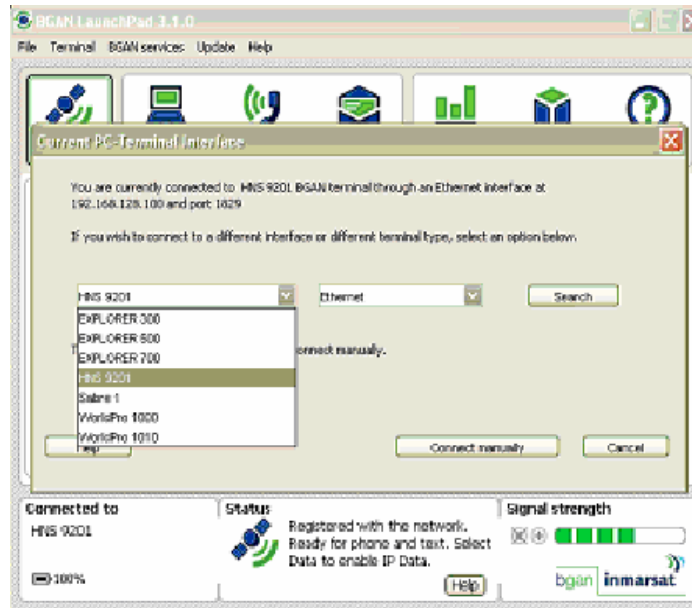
BGAN LaunchPad 3.1.0

File Terminal BGAN services Update Help

Current PC-Terminal Interface

You are currently connected to HNS 9201 BGAN terminal through an Ethernet interface at 192.168.128.100 and port 1829

If you wish to connect to a different interface or different terminal type, select an option below.

HNS 9201

Ethernet

Search

EXPLORER 300
EXPLORER 500
EXPLORER 700
HNS 9201
Sabre 1
WorldPro 1000
WorldPro 1010

onnect manually.

Help

Connect manually

Cancel

Connected to
HNS 9201

100%

Status
Registered with the network. Ready for phone and text. Select Data to enable IP Data.

Help

Signal strength

bgan inmarsat